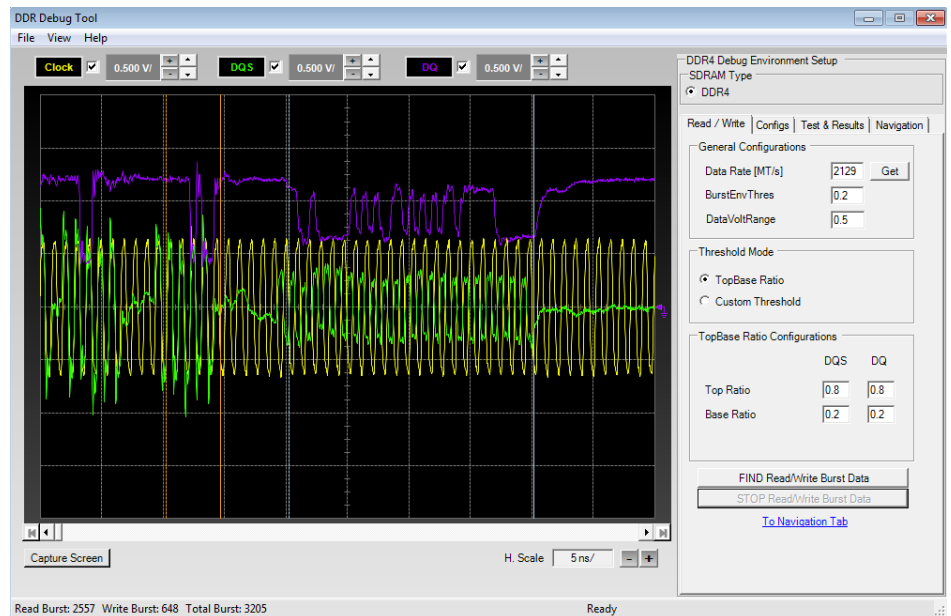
DDR Debug Tool

File View Help

Clock 0.500 V/ + -
DQS 0.500 V/ + -
DQ 0.500 V/ + -

DDR4 Debug Environment Setup
SDRAM Type
DDR4

Read / Write Configs Test & Results Navigation

General Configurations
Data Rate [MT/s] 2129 Get
BurstEnvThres 0.2
DataVoltRange 0.5

Threshold Mode
TopBase Ratio
Custom Threshold

TopBase Ratio Configurations
| | DQS | DQ |
|---|---|---|
| Top Ratio | 0.8 | 0.8 |
| Base Ratio | 0.2 | 0.2 |

FIND Read/Write Burst Data
STOP Read/Write Burst Data
To Navigation Tab

Capture Screen
H. Scale 5 ns/ - +

Read Burst: 2557 Write Burst: 648 Total Burst: 3205
Ready